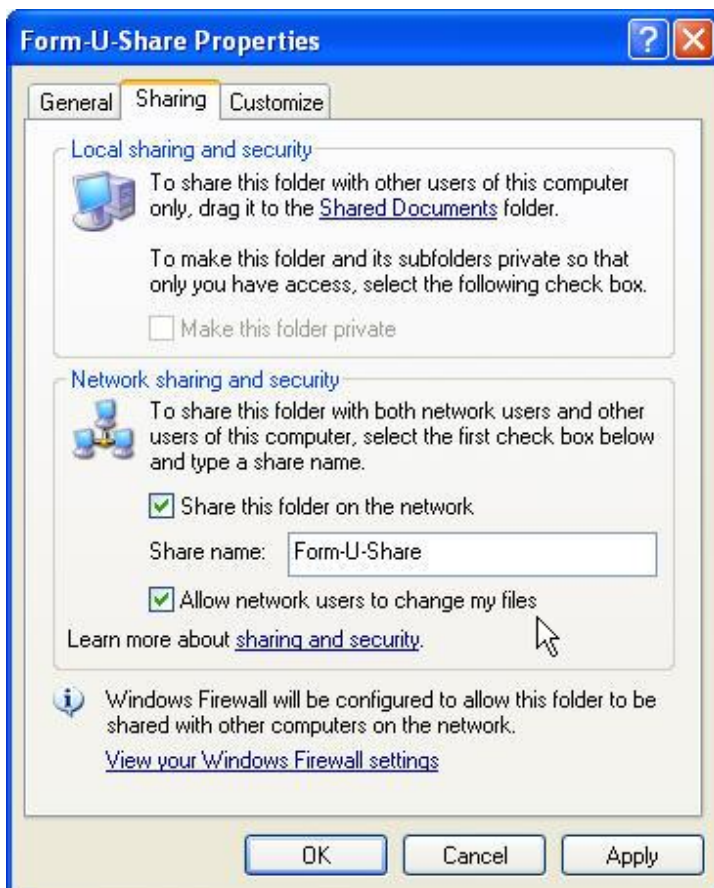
Form-U-Share Properties

General Sharing Customize

Local sharing and security

To share this folder with other users of this computer only, drag it to the Shared Documents folder.

To make this folder and its subfolders private so that only you have access, select the following check box.

Make this folder private

Network sharing and security

To share this folder with both network users and other users of this computer, select the first check box below and type a share name.

Share this folder on the network

Share name: Form-U-Share

Allow network users to change my files

Learn more about sharing and security.

Windows Firewall will be configured to allow this folder to be shared with other computers on the network.

View your Windows Firewall settings

OK Cancel Apply